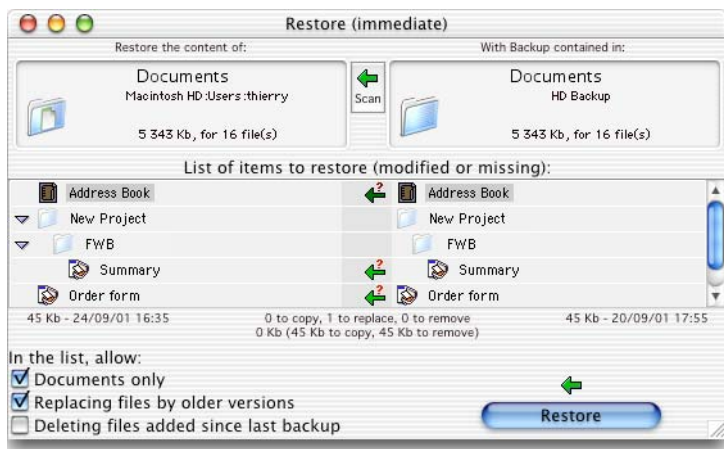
Restore (immediate)

Restore the content of:

With Backup contained in:

Documents
Macintosh HD:Users:thierry

5 343 Kb, for 16 file(s)

Scan

Documents
HD Backup

5 343 Kb, for 16 file(s)

List of items to restore (modified or missing):

| | | |
|---|---|---|
| Address Book | ? | Address Book |
| New Project | | New Project |
| FWB | | FWB |
| Summary | ? | Summary |
| Order form | ? | Order form |

45 Kb - 24/09/01 16:35

0 to copy, 1 to replace, 0 to remove
0 Kb (45 Kb to copy, 45 Kb to remove)

45 Kb - 20/09/01 17:55

In the list, allow:
Documents only
Replacing files by older versions
Deleting files added since last backup

Restore